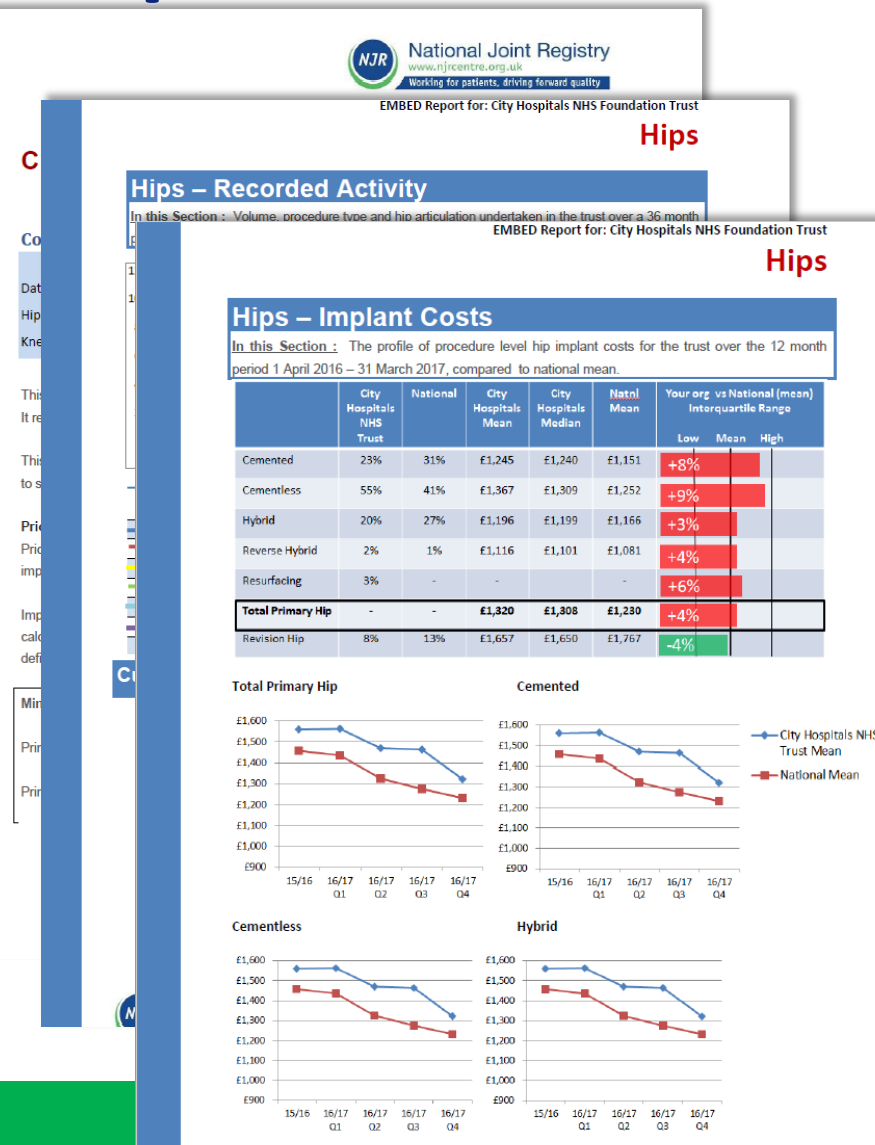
NJR National Joint Registry
www.njrcentre.org.uk
Working for patients, driving forward quality

EMBED Report for: City Hospitals NHS Foundation Trust
Hips

C

Co

Dat
Hip
Kne

This
It re

This
to s

Pri
Pric
imp

Imp
calc
defi

Mi
Pri
Pri

Hips – Recorded Activity
In this Section : Volume, procedure type and hip articulation undertaken in the trust over a 36 month

Cu

EMBED Report for: City Hospitals NHS Foundation Trust
Hips

Hips – Implant Costs
In this Section : The profile of procedure level hip implant costs for the trust over the 12 month period 1 April 2016 – 31 March 2017, compared to national mean.

| | City Hospitals NHS Trust | National | City Hospitals Mean | City Hospitals Median | Natnl Mean | Your org vs National (mean) Interquartile Range Low Mean High |
|---|---|---|---|---|---|---|
| Cemented | 23% | 31% | £1,245 | £1,240 | £1,151 | +8% |
| Cementless | 55% | 41% | £1,367 | £1,309 | £1,252 | +9% |
| Hybrid | 20% | 27% | £1,196 | £1,199 | £1,166 | +3% |
| Reverse Hybrid | 2% | 1% | £1,116 | £1,101 | £1,081 | +4% |
| Resurfacing | 3% | - | - | | - | +6% |
| Total Primary Hip | - | - | £1,320 | £1,308 | £1,230 | +4% |
| Revision Hip | 8% | 13% | £1,657 | £1,650 | £1,767 | -4% |

Total Primary Hip
£1,600 £1,500 £1,400 £1,300 £1,200 £1,100 £1,000 £900
15/16 16/17 Q1 16/17 Q2 16/17 Q3 16/17 Q4

Cemented
£1,600 £1,500 £1,400 £1,300 £1,200 £1,100 £1,000 £900
15/16 16/17 Q1 16/17 Q2 16/17 Q3 16/17 Q4

City Hospitals NHS Trust Mean
National Mean

Cementless
£1,600 £1,500 £1,400 £1,300 £1,200 £1,100 £1,000 £900
15/16 16/17 Q1 16/17 Q2 16/17 Q3 16/17 Q4

Hybrid
£1,600 £1,500 £1,400 £1,300 £1,200 £1,100 £1,000 £900
15/16 16/17 Q1 16/17 Q2 16/17 Q3 16/17 Q4